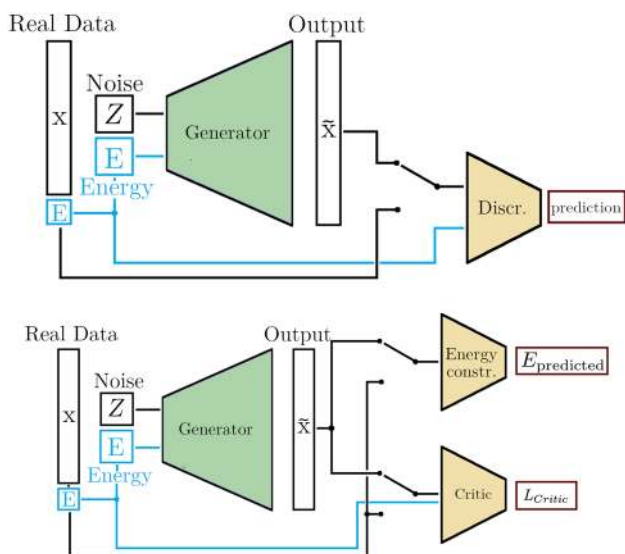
Real Data

Output

x

Noise

$Z$

Generator

$\tilde{x}$

E

Energy

E

Discr.

prediction

Real Data

Output

x

Noise

$Z$

Generator

$\tilde{x}$

Energy constr.

$E_{predicted}$

E

Energy

E

Critic

$L_{Critic}$